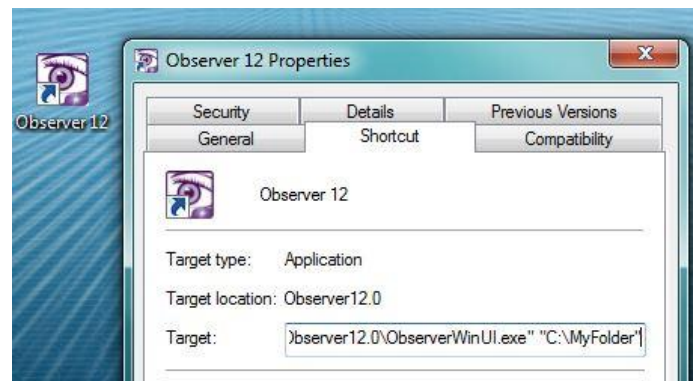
Observer 12

Observer 12 Properties

Security | Details | Previous Versions
General | Shortcut | Compatibility

Observer 12

Target type: Application

Target location: Observer12.0

Target: )bserver12.0\ObserverWinUI.exe" "C:\MyFolder"